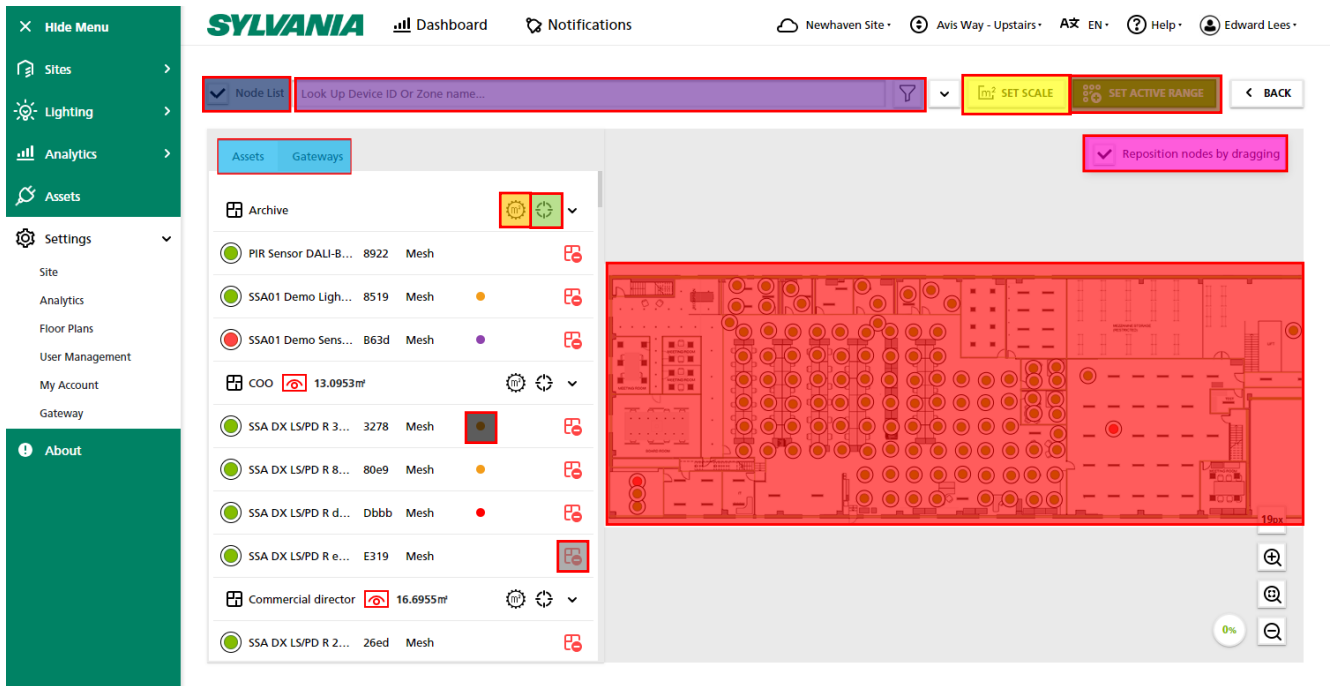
Hide Menu
Sites
Lighting
Analytics
Assets
Settings
Site
Analytics
Floor Plans
User Management
My Account
Gateway
About

SYLVANIA
Dashboard
Notifications
Newhaven Site
Avis Way - Upstairs
EN
Help
Edward Lees

Node List
Look Up Device ID Or Zone name...
SET SCALE
SET ACTIVE RANGE
BACK

Assets
Gateways

Reposition nodes by dragging

| | | |
|---|---|---|
| Archive | | |
| PIR Sensor DALI-B... | 8922 | Mesh |
| SSA01 Demo Ligh... | 8519 | Mesh |
| SSA01 Demo Sens... | B63d | Mesh |
| COO 13.0953㎡ | | |
| SSA DX LS/PD R 3... | 3278 | Mesh |
| SSA DX LS/PD R 8... | 80e9 | Mesh |
| SSA DX LS/PD R d... | Dbbb | Mesh |
| SSA DX LS/PD R e... | E319 | Mesh |
| Commercial director 16.6955㎡ | | |
| SSA DX LS/PD R 2... | 26ed | Mesh |

19px
0%